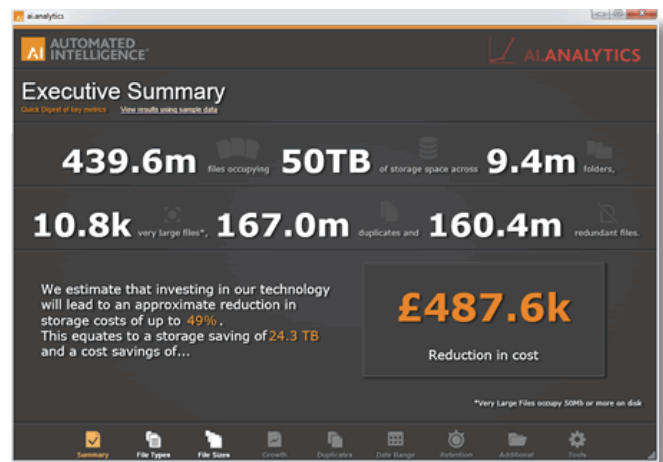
ai.analytics

AI AUTOMATED INTELLIGENCE®

AI.ANALYTICS

Executive Summary

Quick Digest of key metrics View results using sample data

439.6m files occupying 50TB of storage space across 9.4m folders,

10.8k very large files*, 167.0m duplicates and 160.4m redundant files.

We estimate that investing in our technology will lead to an approximate reduction in storage costs of up to 49%. This equates to a storage saving of 24.3 TB and a cost savings of...

£487.6k

Reduction in cost

*Very Large Files occupy 50Mb or more on disk

Summary File Types File Sizes Growth Duplicates Date Range Retention Additional Tools